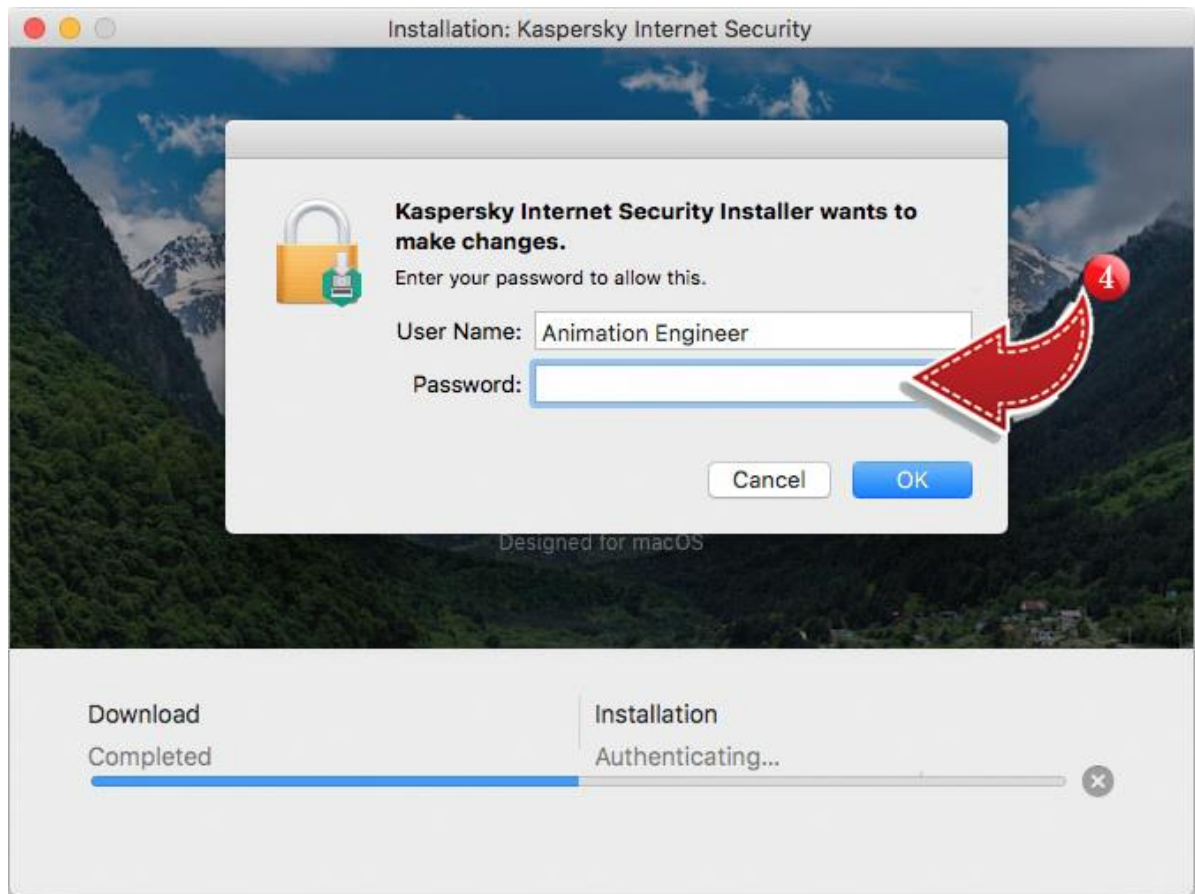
Installation: Kaspersky Internet Security

Kaspersky Internet Security Installer wants to make changes.

Enter your password to allow this.

User Name: Animation Engineer

Password:

4

Cancel

OK

Designed for macOS

Download

Completed

Installation

Authenticating...